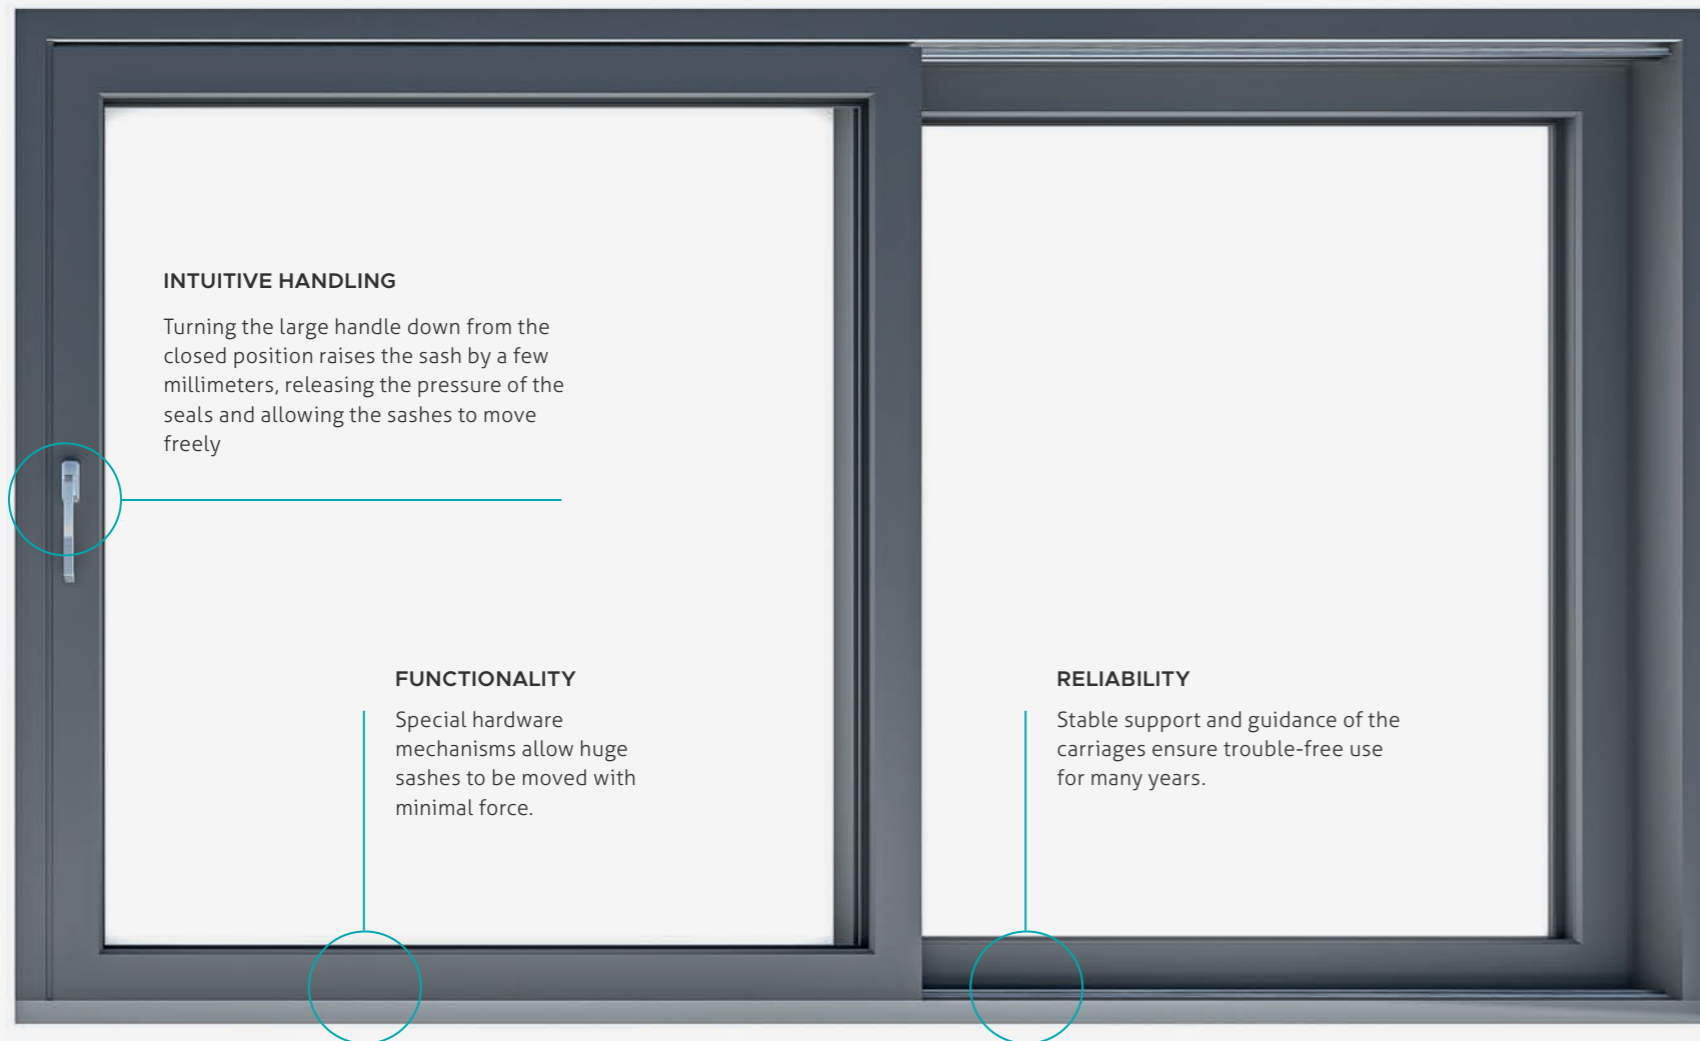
INTUITIVE HANDLING

Turning the large handle down from the closed position raises the sash by a few millimeters, releasing the pressure of the seals and allowing the sashes to move freely

FUNCTIONALITY

Special hardware mechanisms allow huge sashes to be moved with minimal force.

RELIABILITY

Stable support and guidance of the carriages ensure trouble-free use for many years.